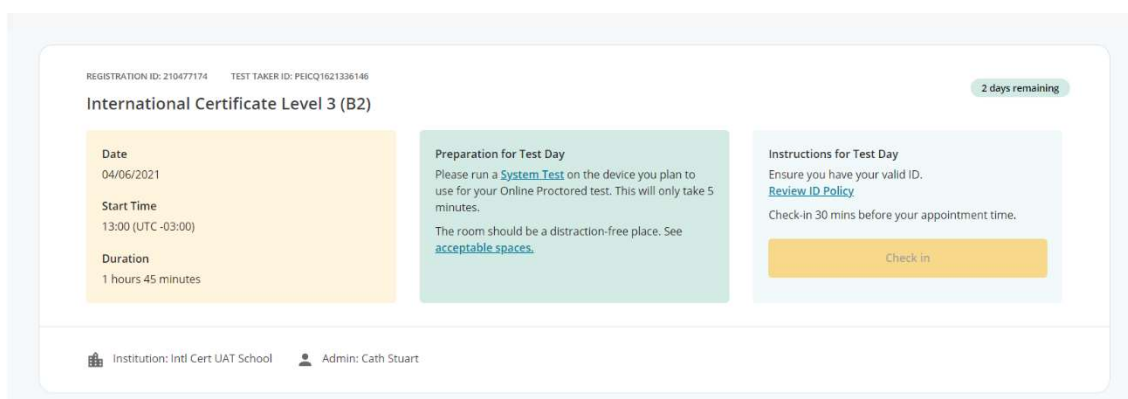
REGISTRATION ID: 210477174 TEST TAKER ID: PEICQ1621336146

International Certificate Level 3 (B2)

2 days remaining

Date
04/06/2021

Start Time
13:00 (UTC -03:00)

Duration
1 hours 45 minutes

Preparation for Test Day
Please run a System Test on the device you plan to use for your Online Proctored test. This will only take 5 minutes.

The room should be a distraction-free place. See acceptable spaces.

Instructions for Test Day
Ensure you have your valid ID.
Review ID Policy

Check-in 30 mins before your appointment time.

Check in

Institution: Intl Cert UAT School Admin: Cath Stuart